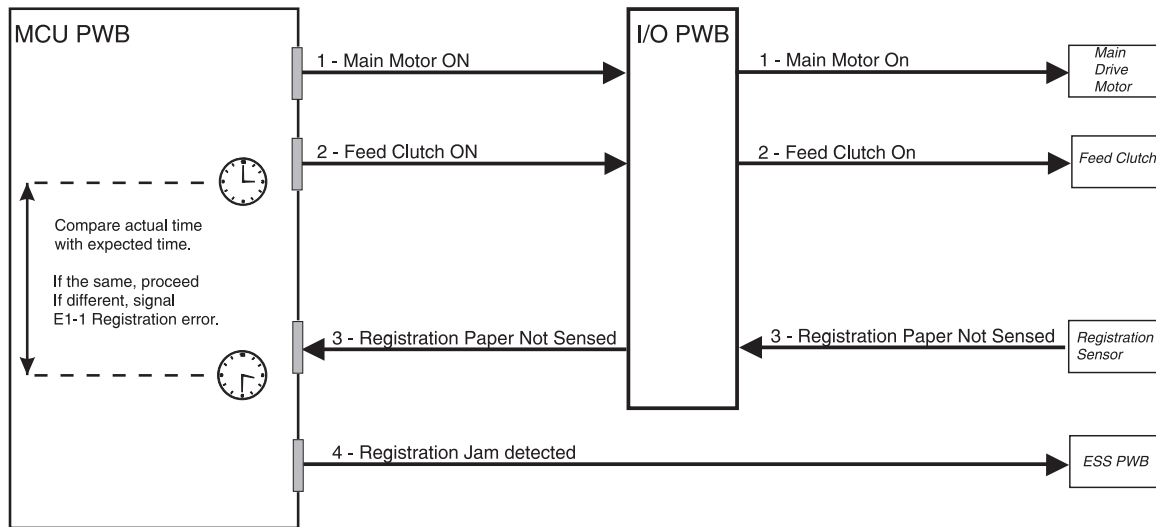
MCU PWB

1 - Main Motor ON

2 - Feed Clutch ON

Compare actual time with expected time.

If the same, proceed
If different, signal
E1-1 Registration error.

3 - Registration Paper Not Sensed

4 - Registration Jam detected

I/O PWB

1 - Main Motor On

2 - Feed Clutch On

3 - Registration Paper Not Sensed

Main Drive Motor

Feed Clutch

Registration Sensor

ESS PWB